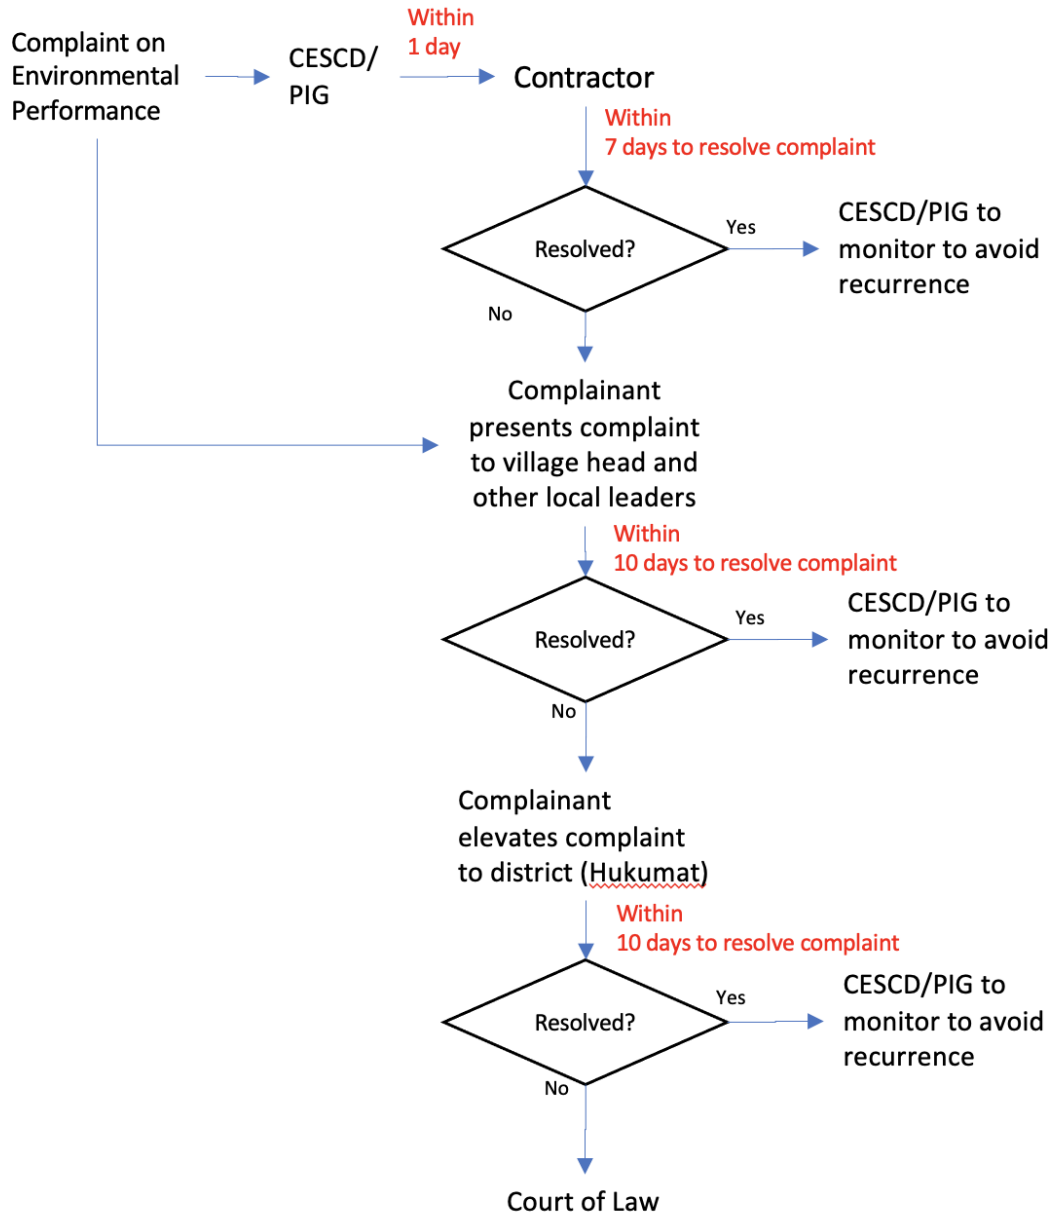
Complaint on Environmental Performance

CESCD/ PIG

Within 1 day

Contractor

Within 7 days to resolve complaint

Resolved?

Yes

CESCD/PIG to monitor to avoid recurrence

No

Complainant presents complaint to village head and other local leaders

Within 10 days to resolve complaint

Resolved?

Yes

CESCD/PIG to monitor to avoid recurrence

No

Complainant elevates complaint to district (Hukumat)

Within 10 days to resolve complaint

Resolved?

Yes

CESCD/PIG to monitor to avoid recurrence

No

Court of Law